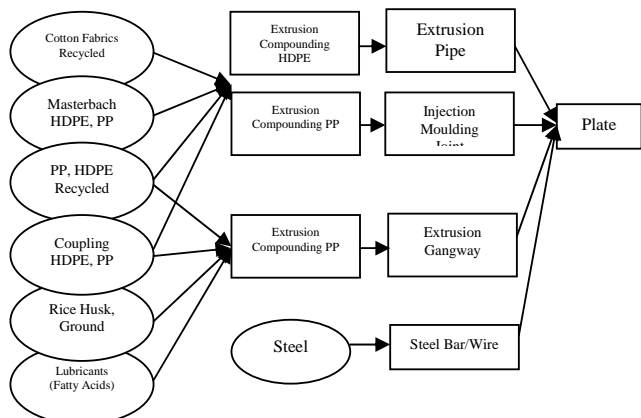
Cotton Fabrics Recycled

Masterbach HDPE, PP

PP, HDPE Recycled

Coupling HDPE, PP

Rice Husk, Ground

Lubricants (Fatty Acids)

Extrusion Compounding HDPE

Extrusion Pipe

Extrusion Compounding PP

Injection Moulding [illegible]

Plate

Extrusion Compounding PP

Extrusion Gangway

Steel

Steel Bar/Wire